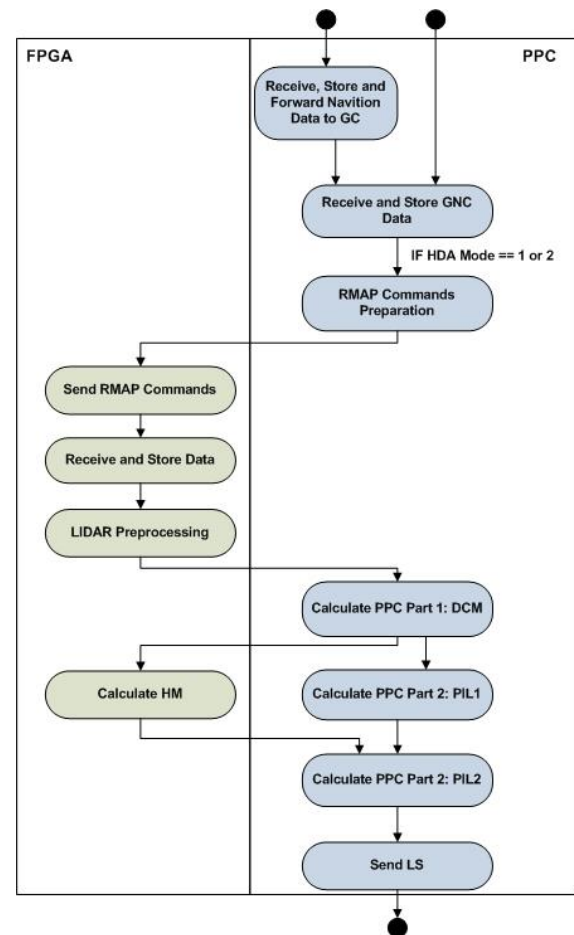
FPGA

PPC

Receive, Store and Forward Navition Data to GC

Receive and Store GNC Data

IF HDA Mode == 1 or 2

RMAP Commands Preparation

Send RMAP Commands

Receive and Store Data

LIDAR Preprocessing

Calculate PPC Part 1: DCM

Calculate HM

Calculate PPC Part 2: PIL1

Calculate PPC Part 2: PIL2

Send LS